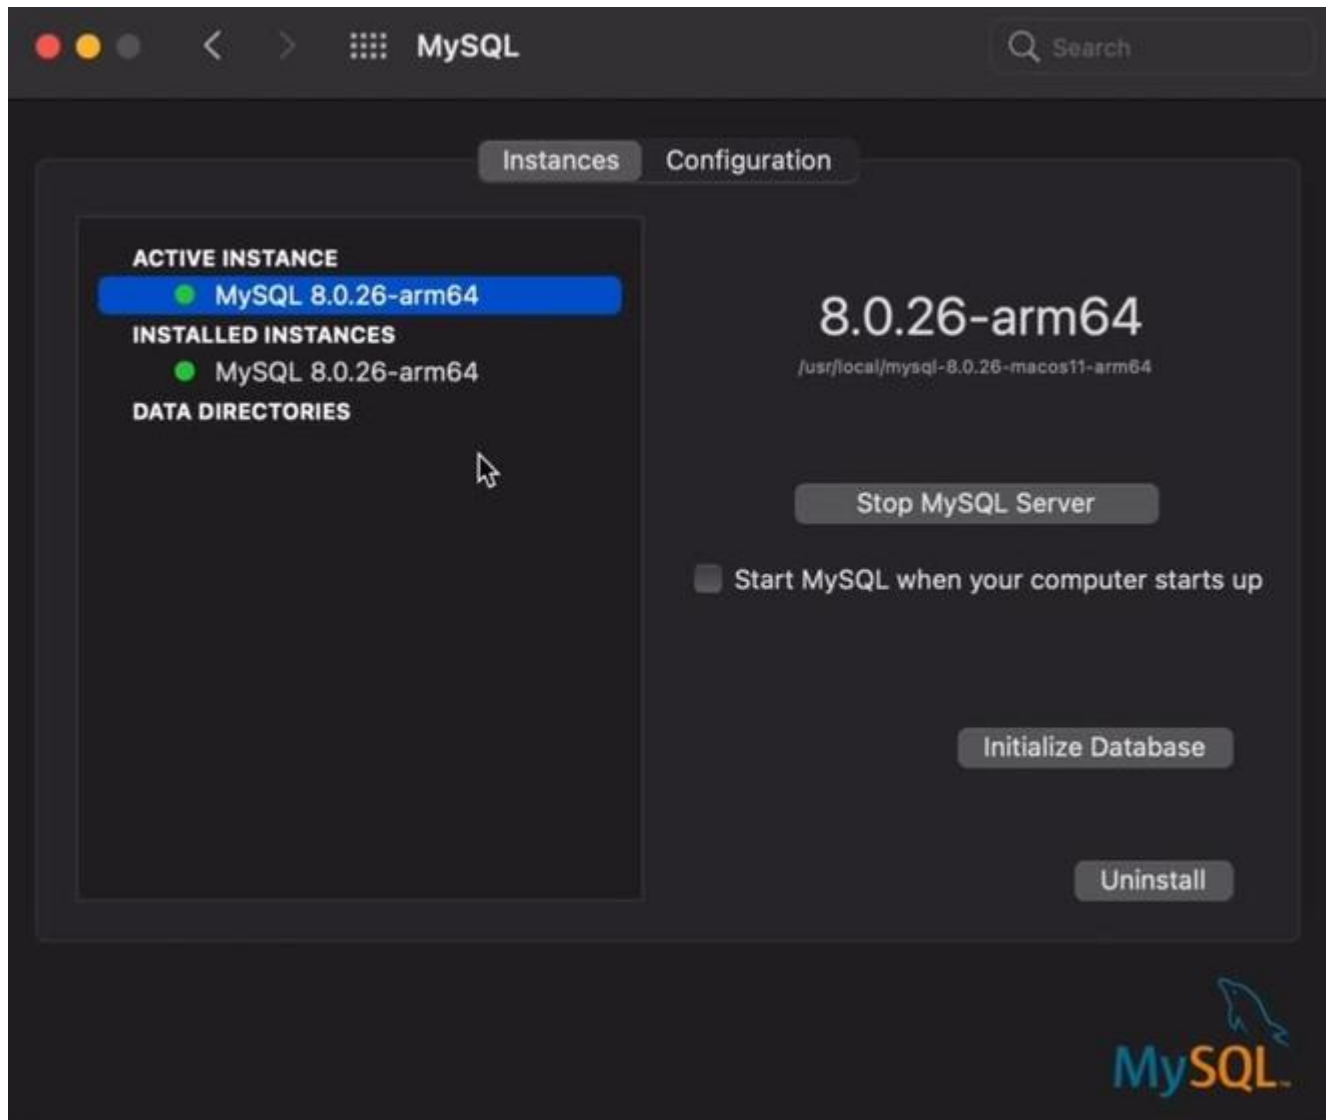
MySQL

Search

Instances Configuration

ACTIVE INSTANCE
MySQL 8.0.26-arm64
INSTALLED INSTANCES
MySQL 8.0.26-arm64
DATA DIRECTORIES

8.0.26-arm64
/usr/local/mysql-8.0.26-macos11-arm64

Stop MySQL Server

Start MySQL when your computer starts up

Initialize Database

Uninstall

MySQL